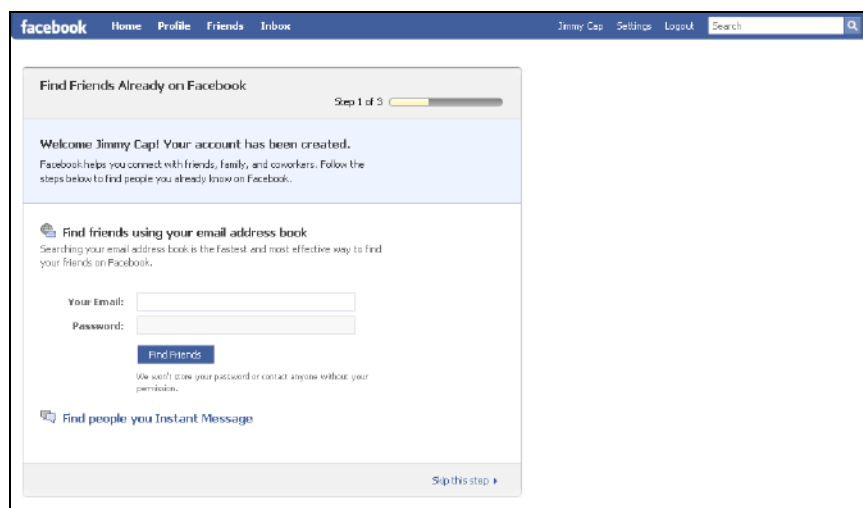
facebook Home Profile Friends Inbox

Jimmy Cap Settings Logout Search

Find Friends Already on Facebook

Step 1 of 3

Welcome Jimmy Cap! Your account has been created.

Facebook helps you connect with friends, family, and coworkers. Follow the steps below to find people you already know on Facebook.

Find friends using your email address book

Searching your email address book is the fastest and most effective way to find your friends on Facebook.

Your Email:

Password:

Find Friends

We won't store your password or contact anyone without your permission.

Find people you Instant Message

Skip this step ▸